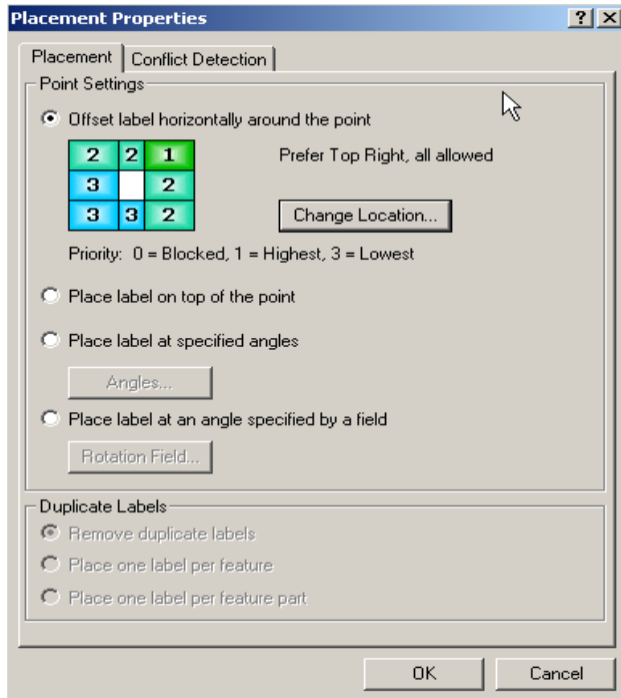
Placement Properties

? X

Placement | Conflict Detection

Point Settings

Offset label horizontally around the point

| 2 | 2 | 1 |
|---|---|---|
| 3 |  | 2 |
| 3 | 3 | 2 |

Prefer Top Right, all allowed

Change Location...

Priority: 0 = Blocked, 1 = Highest, 3 = Lowest

Place label on top of the point

Place label at specified angles

Angles...

Place label at an angle specified by a field

Rotation Field...

Duplicate Labels

Remove duplicate labels

Place one label per feature

Place one label per feature part

OK

Cancel